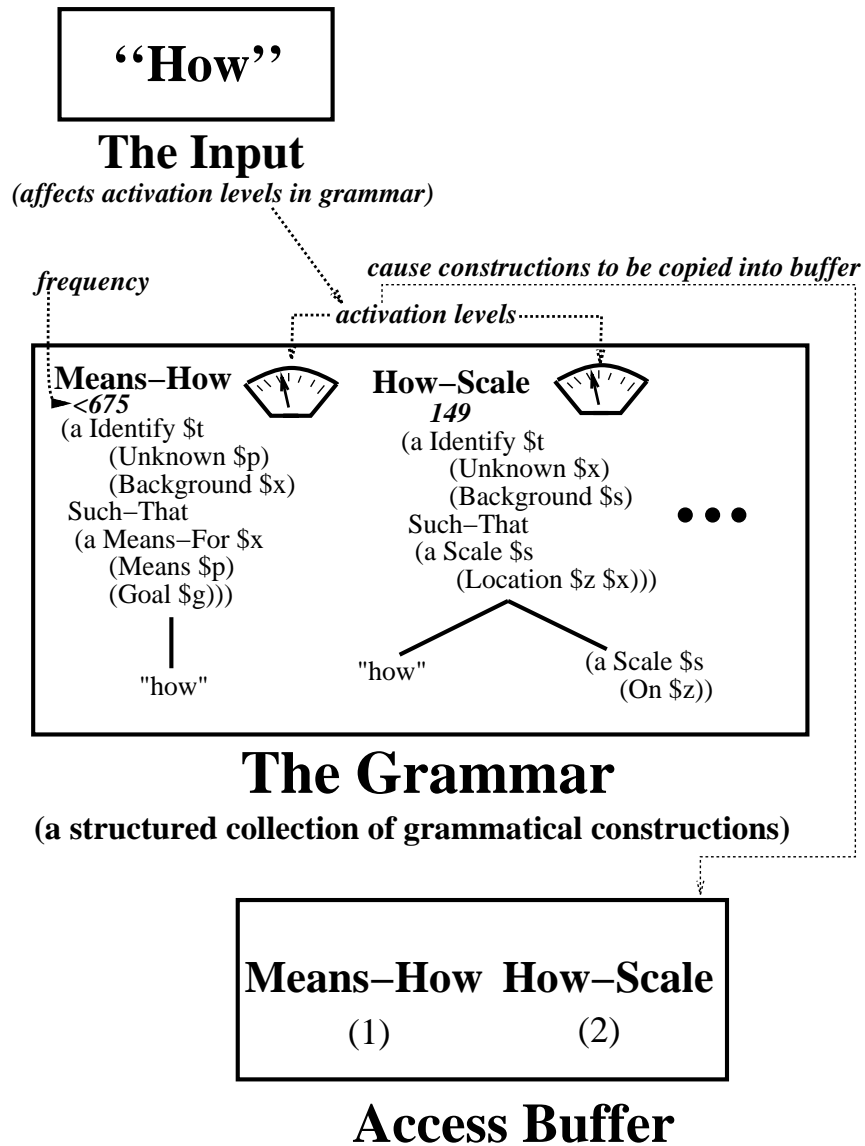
''How''

The Input
(affects activation levels in grammar)

frequency

cause constructions to be copied into buffer

activation levels

Means−How
<675
(a Identify \$t
(Unknown \$p)
(Background \$x)
Such−That
(a Means−For \$x
(Means \$p)
(Goal \$g)))

"how"

How−Scale
149
(a Identify \$t
(Unknown \$x)
(Background \$s)
Such−That
(a Scale \$s
(Location \$z \$x)))

"how"

(a Scale \$s
(On \$z))

• • •

The Grammar
(a structured collection of grammatical constructions)

Means−How How−Scale
(1) (2)

Access Buffer